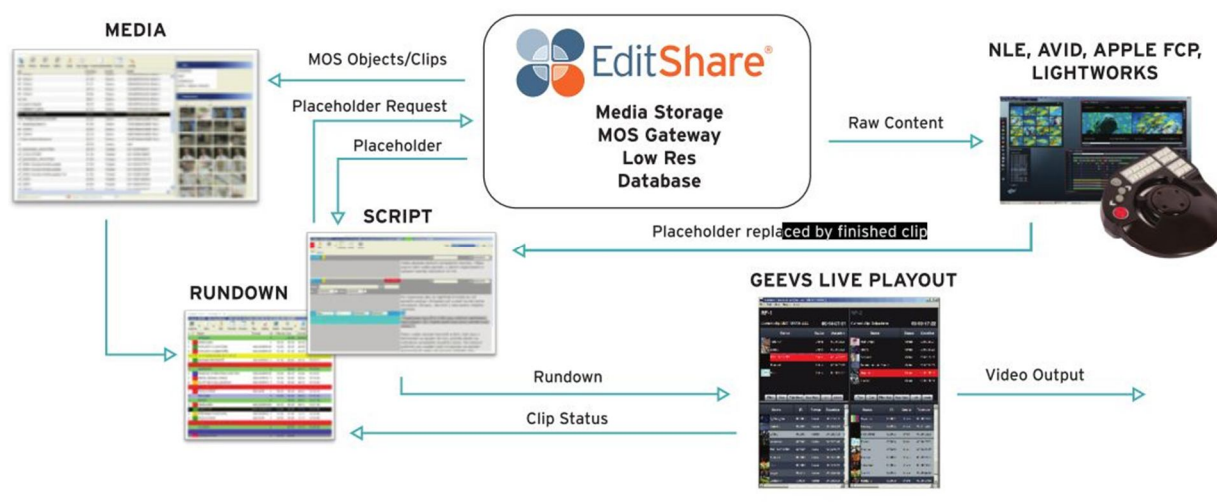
MEDIA

MOS Objects/Clips

Placeholder Request

Placeholder

EditShare®

Media Storage
MOS Gateway
Low Res
Database

Raw Content

NLE, AVID, APPLE FCP, LIGHTWORKS

SCRIPT

Placeholder replaced by finished clip

RUNDOWN

GEEVS LIVE PLAYOUT

Rundown

Clip Status

Video Output